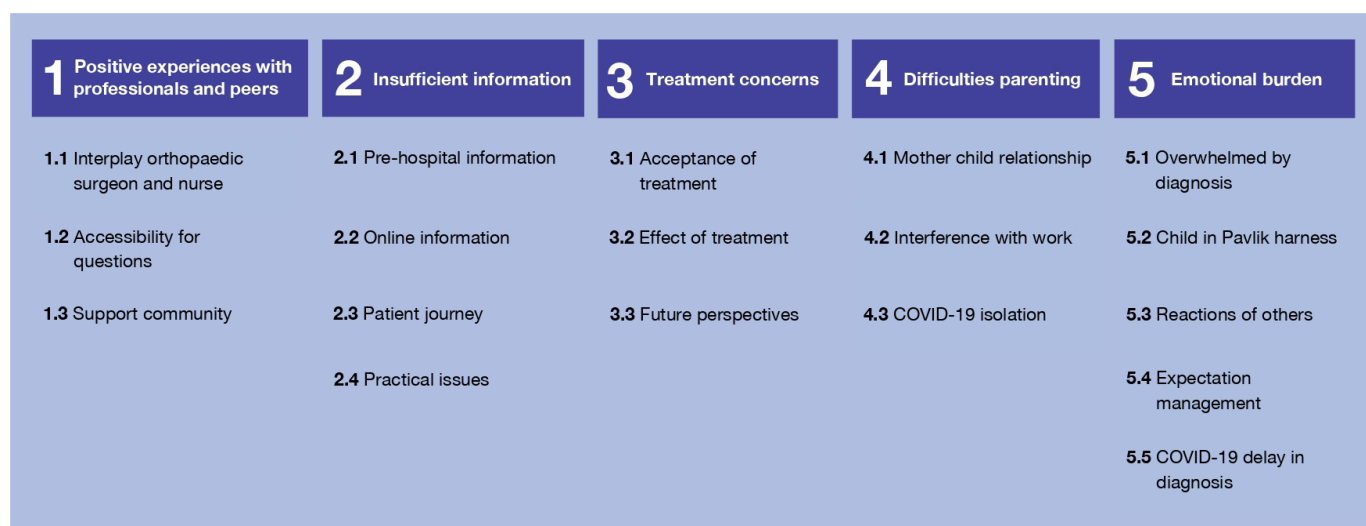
1 Positive experiences with professionals and peers

1.1 Interplay orthopaedic surgeon and nurse

1.2 Accessibility for questions

1.3 Support community

2 Insufficient information

2.1 Pre-hospital information

2.2 Online information

2.3 Patient journey

2.4 Practical issues

3 Treatment concerns

3.1 Acceptance of treatment

3.2 Effect of treatment

3.3 Future perspectives

4 Difficulties parenting

4.1 Mother child relationship

4.2 Interference with work

4.3 COVID-19 isolation

5 Emotional burden

5.1 Overwhelmed by diagnosis

5.2 Child in Pavlik harness

5.3 Reactions of others

5.4 Expectation management

5.5 COVID-19 delay in diagnosis